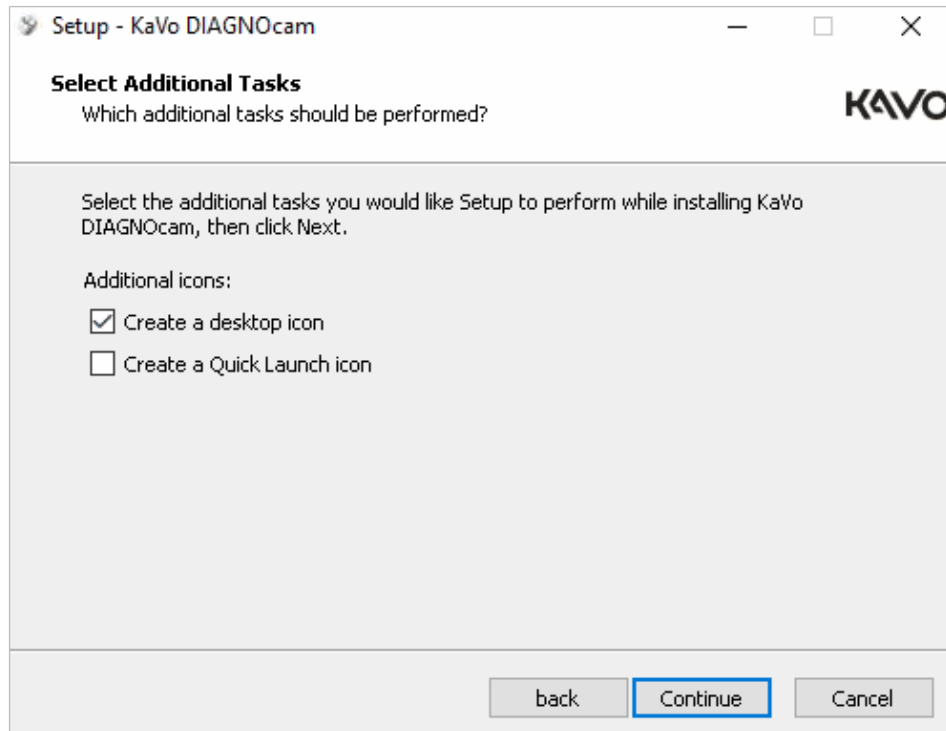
Setup - KaVo DIAGNOcam

Select Additional Tasks
Which additional tasks should be performed?

KAVO

Select the additional tasks you would like Setup to perform while installing KaVo DIAGNOcam, then click Next.

Additional icons:

Create a desktop icon

Create a Quick Launch icon

back Continue Cancel